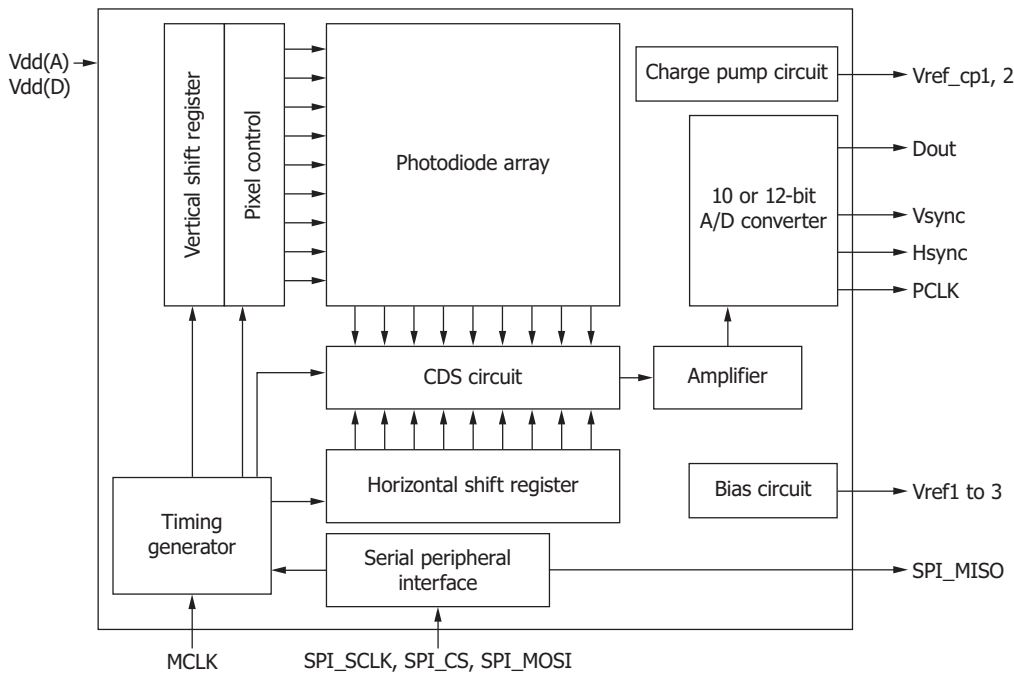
Vdd(A)
Vdd(D)

Vertical shift register

Pixel control

Photodiode array

Charge pump circuit

Vref_cp1, 2

10 or 12-bit A/D converter

Dout

Vsync

Hsync

PCLK

CDS circuit

Amplifier

Horizontal shift register

Bias circuit

Vref1 to 3

Timing generator

Serial peripheral interface

SPI_MISO

MCLK

SPI_SCLK, SPI_CS, SPI_MOSI